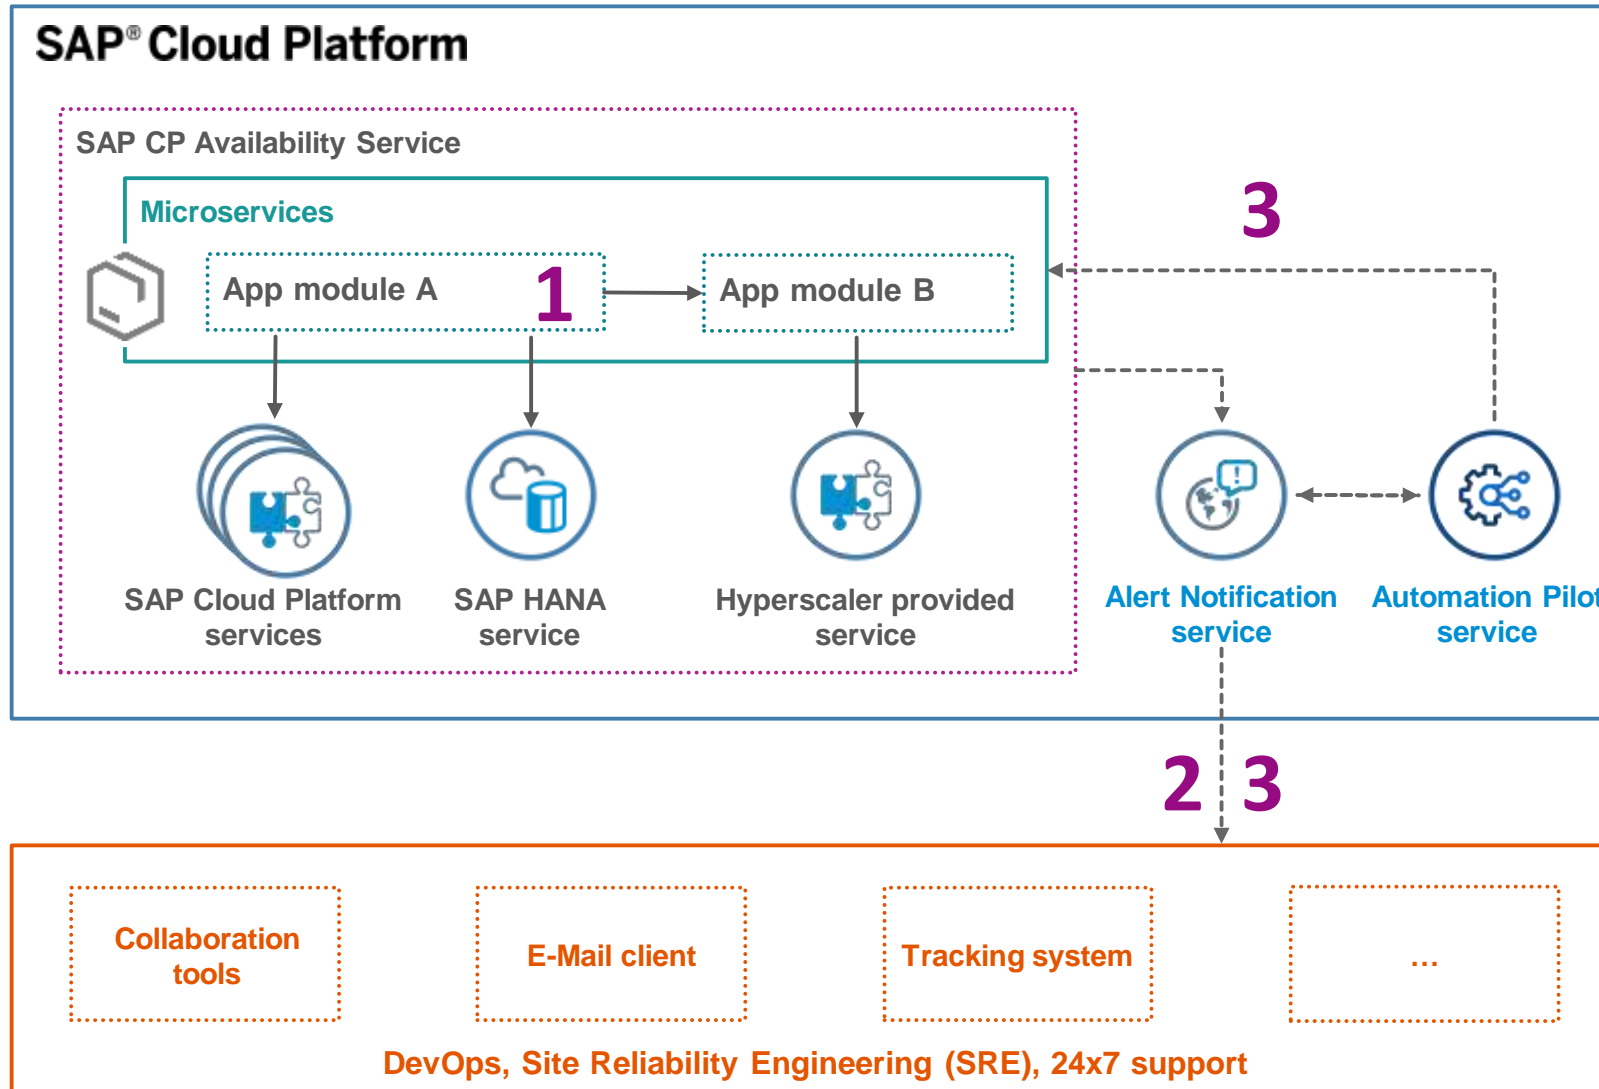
SAP® Cloud Platform

SAP CP Availability Service

Microservices

App module A

1

App module B

3

SAP Cloud Platform services

SAP HANA service

Hyperscaler provided service

Alert Notification service

Automation Pilot service

2

3

Collaboration tools

E-Mail client

Tracking system

...

DevOps, Site Reliability Engineering (SRE), 24x7 support